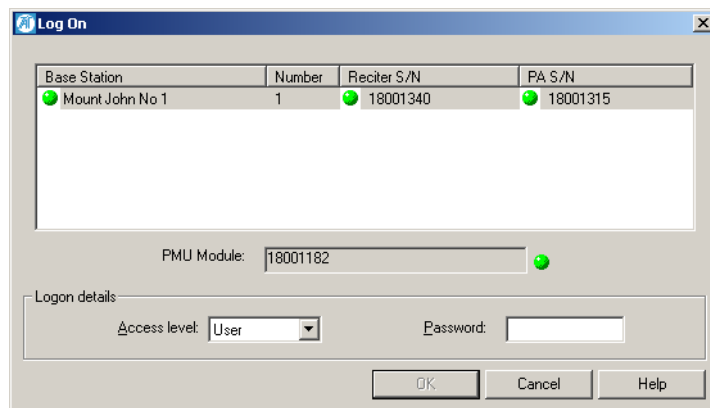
Log On

| Base Station | Number | Reciter S/N | PA S/N |
|---|---|---|---|
| Mount John No 1 | 1 | 18001340 | 18001315 |

PMU Module: 18001182

Logon details

Access level: User

Password:

OK

Cancel

Help